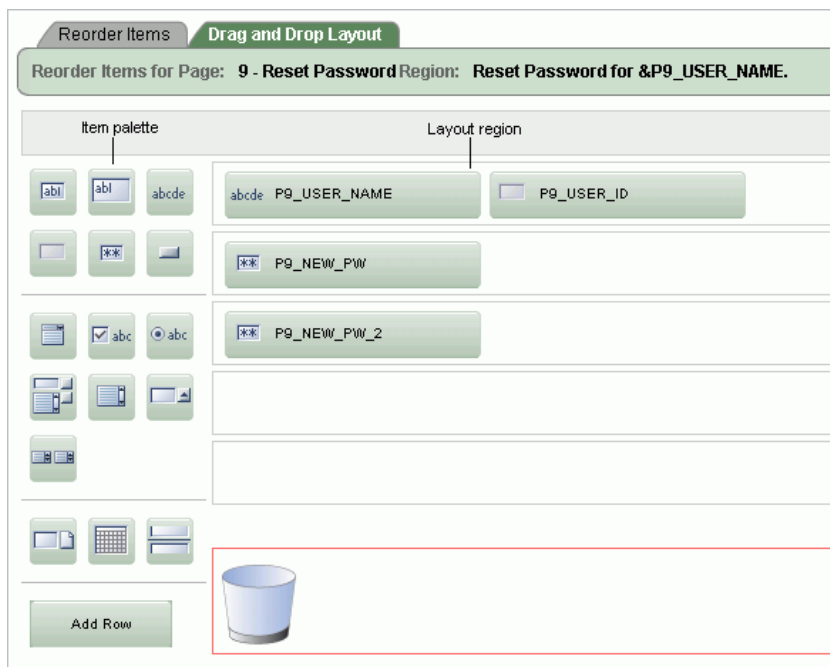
Reorder Items

Drag and Drop Layout

Reorder Items for Page: 9 - Reset Password Region: Reset Password for &P9_USER_NAME.

Item palette

Layout region

abl

abl

abcde

abcde P9_USER_NAME

P9_USER_ID

**

** P9_NEW_PW

abc

abc

** P9_NEW_PW_2

Add Row